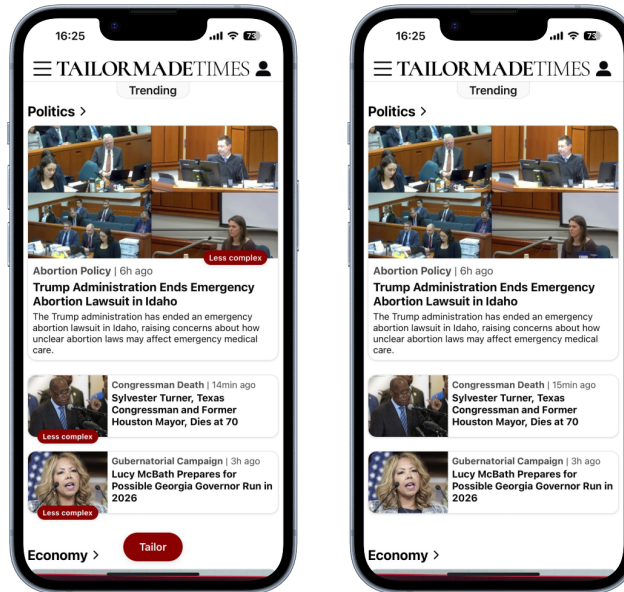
16:25

73

TAILORMADETIMES

Trending

Politics >

Less complex

Abortion Policy | 6h ago

Trump Administration Ends Emergency Abortion Lawsuit in Idaho

The Trump administration has ended an emergency abortion lawsuit in Idaho, raising concerns about how unclear abortion laws may affect emergency medical care.

Less complex

Congressman Death | 14min ago

Sylvester Turner, Texas Congressman and Former Houston Mayor, Dies at 70

Less complex

Gubernatorial Campaign | 3h ago

Lucy McBath Prepares for Possible Georgia Governor Run in 2026

Tailor

Economy >

16:25

73

TAILORMADETIMES

Trending

Politics >

Abortion Policy | 6h ago

Trump Administration Ends Emergency Abortion Lawsuit in Idaho

The Trump administration has ended an emergency abortion lawsuit in Idaho, raising concerns about how unclear abortion laws may affect emergency medical care.

Congressman Death | 15min ago

Sylvester Turner, Texas Congressman and Former Houston Mayor, Dies at 70

Gubernatorial Campaign | 3h ago

Lucy McBath Prepares for Possible Georgia Governor Run in 2026

Economy >